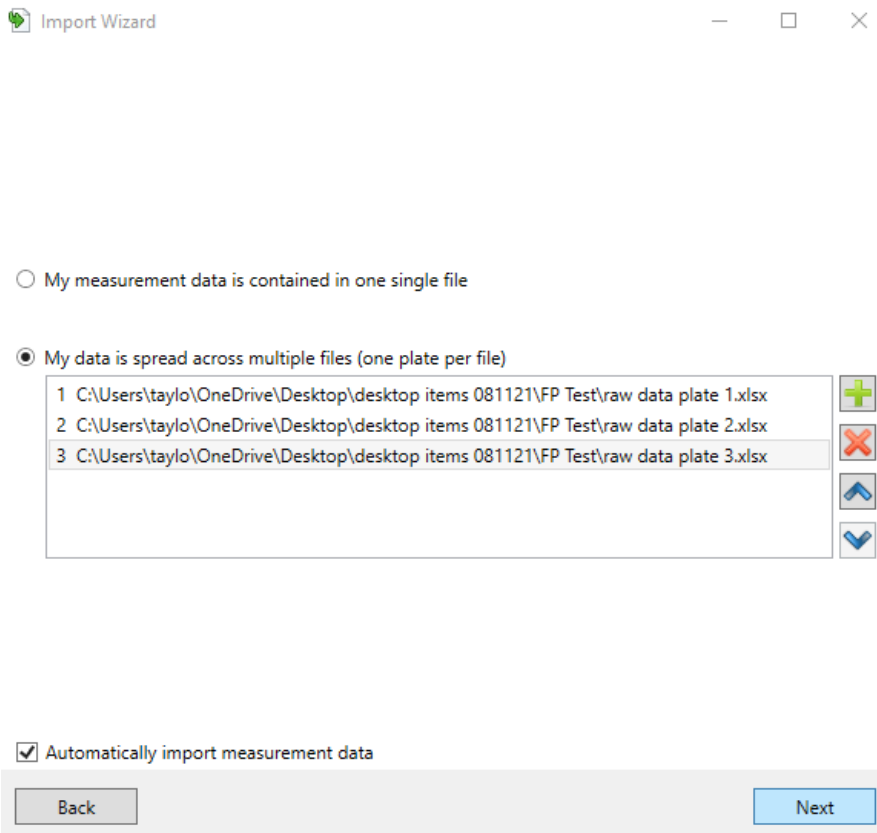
Import Wizard

My measurement data is contained in one single file

My data is spread across multiple files (one plate per file)

1 C:\Users\taylo\OneDrive\Desktop\desktop items 081121\FP Test\raw data plate 1.xlsx
2 C:\Users\taylo\OneDrive\Desktop\desktop items 081121\FP Test\raw data plate 2.xlsx
3 C:\Users\taylo\OneDrive\Desktop\desktop items 081121\FP Test\raw data plate 3.xlsx

Automatically import measurement data

Back

Next